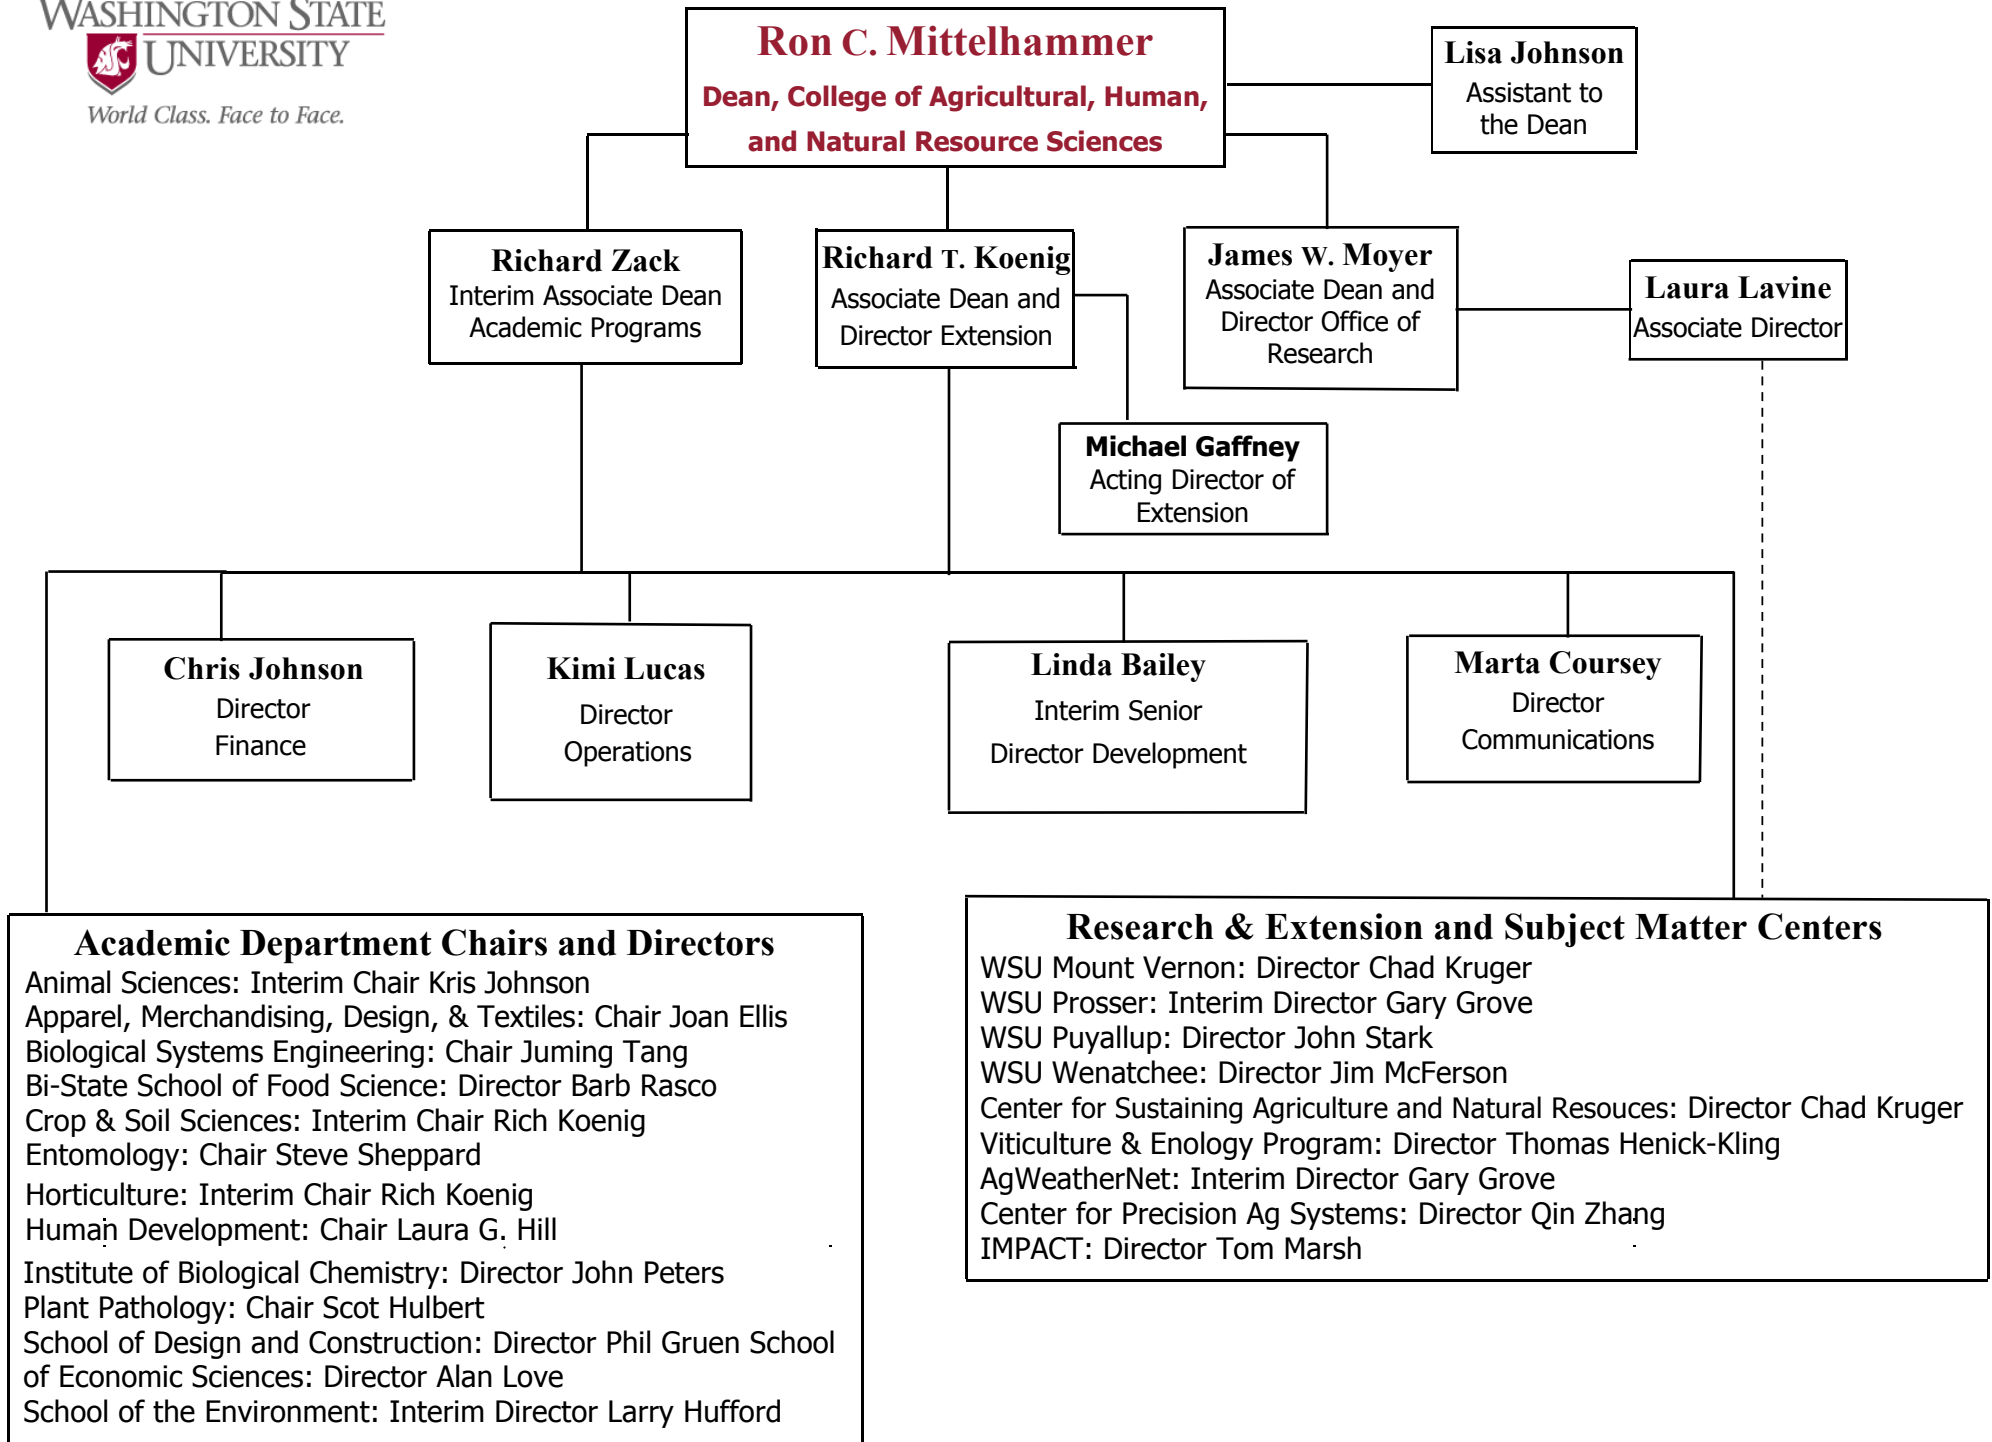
WASHINGTON STATE UNIVERSITY
World Class. Face to Face.

Ron C. Mittelhammer
Dean, College of Agricultural, Human, and Natural Resource Sciences

Lisa Johnson
Assistant to the Dean

Richard Zack
Interim Associate Dean Academic Programs

Richard T. Koenig
Associate Dean and Director Extension

James W. Moyer
Associate Dean and Director Office of Research

Laura Lavine
Associate Director

Michael Gaffney
Acting Director of Extension

Chris Johnson
Director
Finance

Kimi Lucas
Director
Operations

Linda Bailey
Interim Senior
Director Development

Marta Coursey
Director
Communications

Academic Department Chairs and Directors
Animal Sciences: Interim Chair Kris Johnson
Apparel, Merchandising, Design, & Textiles: Chair Joan Ellis
Biological Systems Engineering: Chair Juming Tang
Bi-State School of Food Science: Director Barb Rasco
Crop & Soil Sciences: Interim Chair Rich Koenig
Entomology: Chair Steve Sheppard
Horticulture: Interim Chair Rich Koenig
Human Development: Chair Laura G. Hill
Institute of Biological Chemistry: Director John Peters
Plant Pathology: Chair Scot Hulbert
School of Design and Construction: Director Phil Gruen School of Economic Sciences: Director Alan Love
School of the Environment: Interim Director Larry Hufford

Research & Extension and Subject Matter Centers
WSU Mount Vernon: Director Chad Kruger
WSU Prosser: Interim Director Gary Grove
WSU Puyallup: Director John Stark
WSU Wenatchee: Director Jim McFerson
Center for Sustaining Agriculture and Natural Resouces: Director Chad Kruger
Viticulture & Enology Program: Director Thomas Henick-Kling
AgWeatherNet: Interim Director Gary Grove
Center for Precision Ag Systems: Director Qin Zhang
IMPACT: Director Tom Marsh